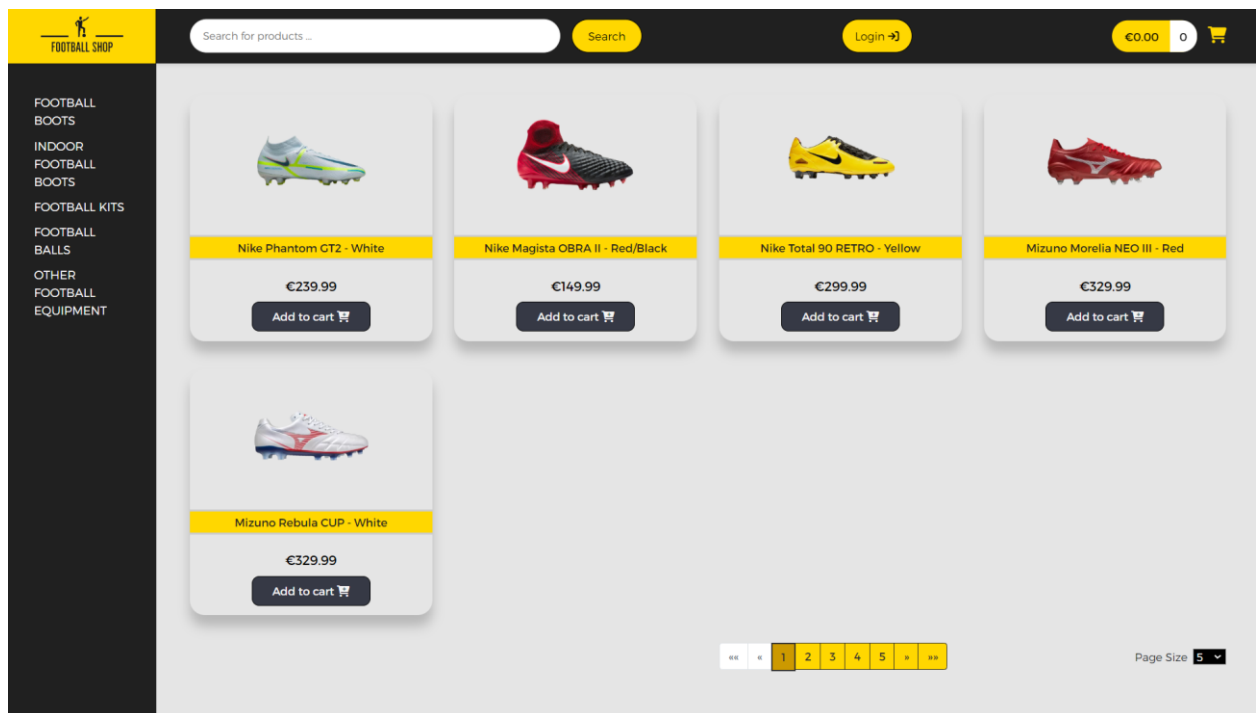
FOOTBALL SHOP

Search for products ...

Search

Login

€0.00 0

FOOTBALL BOOTS

INDOOR FOOTBALL BOOTS

FOOTBALL KITS

FOOTBALL BALLS

OTHER FOOTBALL EQUIPMENT

Nike Phantom GT2 - White

€239.99

Add to cart

Nike Magista OBRA II - Red/Black

€149.99

Add to cart

Nike Total 90 RETRO - Yellow

€299.99

Add to cart

Mizuno Morelia NEO III - Red

€329.99

Add to cart

Mizuno Rebula CUP - White

€329.99

Add to cart

«« « 1 2 3 4 5 » »»

Page Size 5